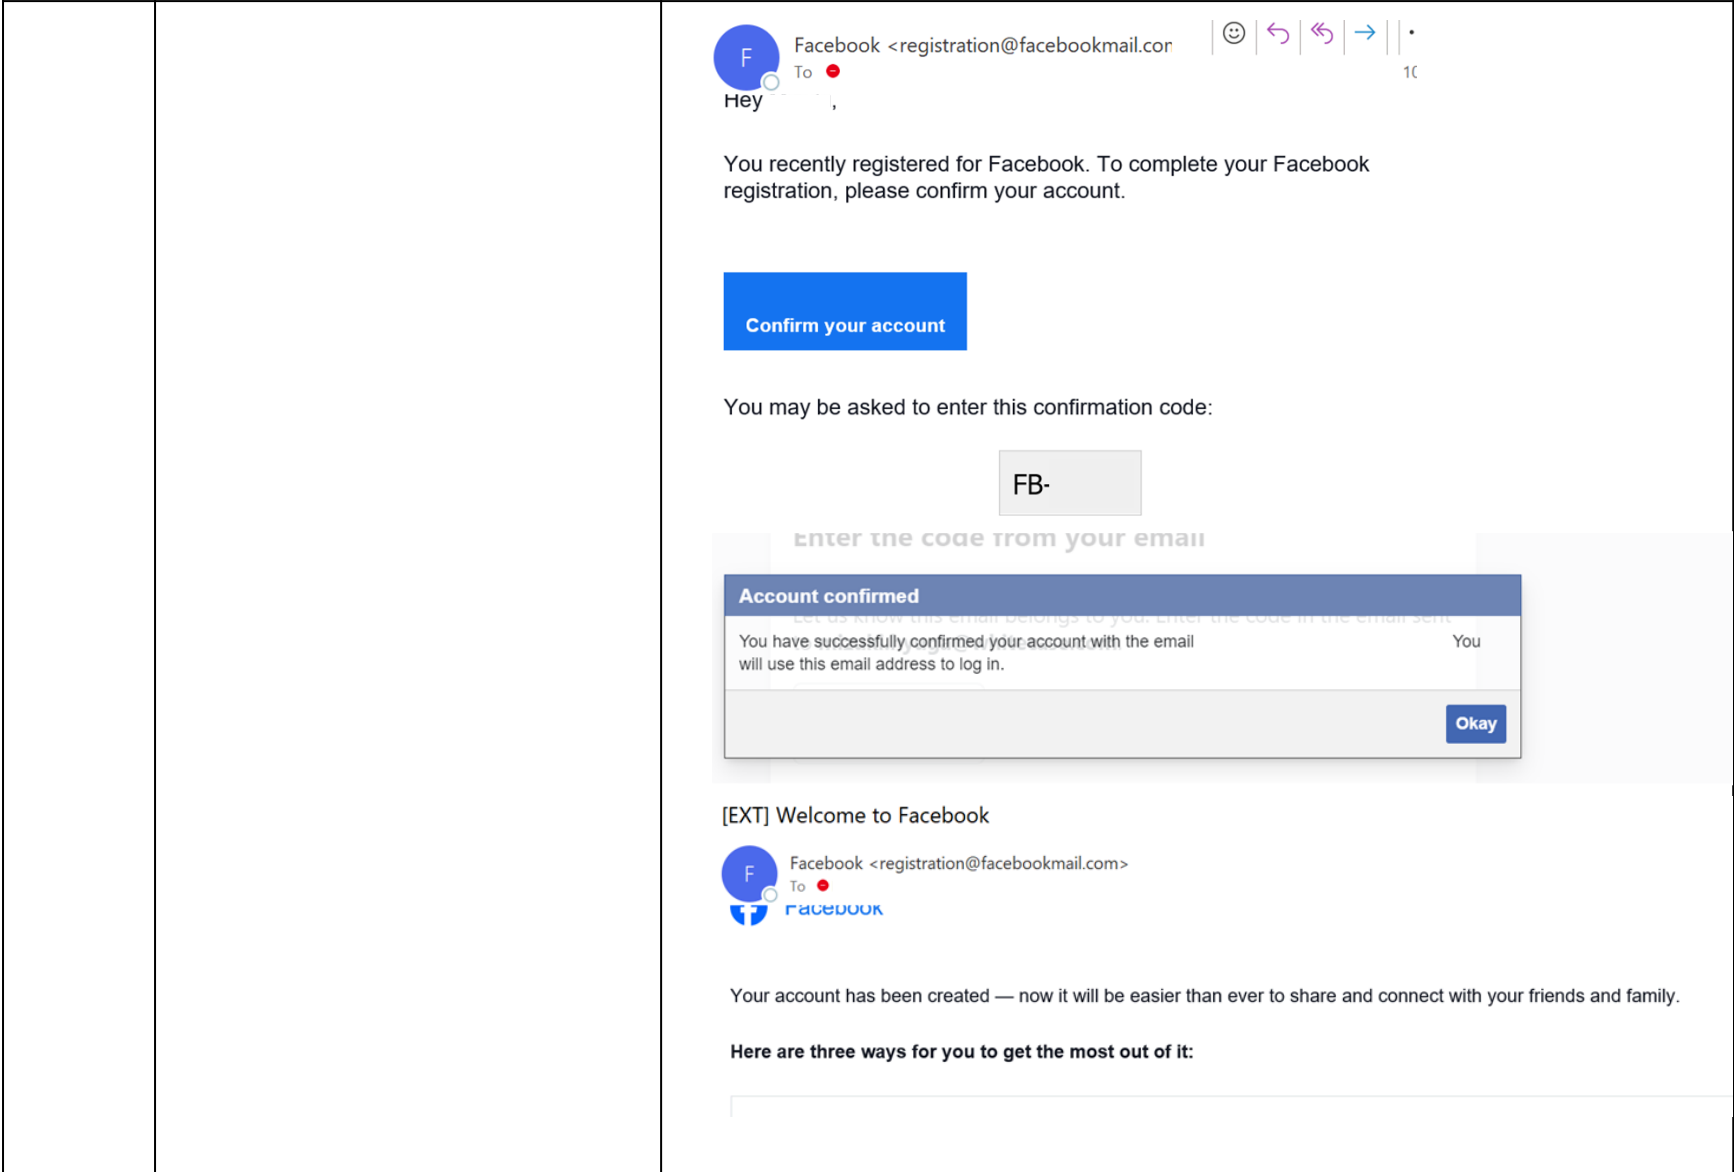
F Facebook <registration@facebookmail.cor
To
1(

Hey ,

You recently registered for Facebook. To complete your Facebook registration, please confirm your account.

Confirm your account

You may be asked to enter this confirmation code:

FB-

Enter the code from your email

Account confirmed

You have successfully confirmed your account with the email You will use this email address to log in.

Okay

[EXT] Welcome to Facebook

F Facebook <registration@facebookmail.com>
To

Facebook

Your account has been created — now it will be easier than ever to share and connect with your friends and family.

Here are three ways for you to get the most out of it: